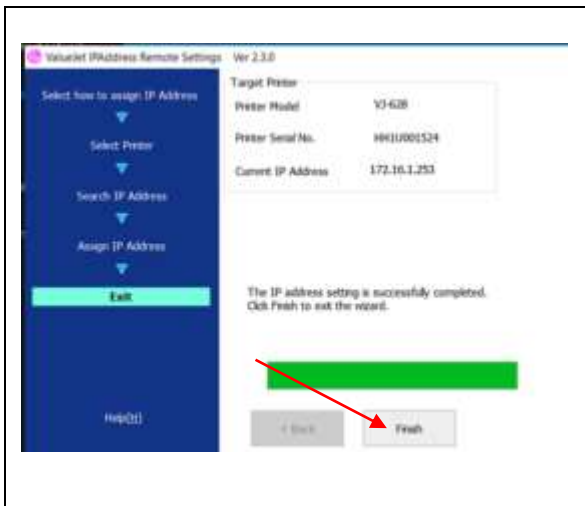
ValueJet IPAddress Remote Settings Ver 2.3.0

Select how to assign IP Address

Select Printer

Search IP Address

Assign IP Address

Exit

Help(H)

Target Printer

Printer Model VJ-628

Printer Serial No. HH3U001524

Current IP Address 172.16.1.253

The IP address setting is successfully completed. Click Finish to exit the wizard.

< Back

Finish